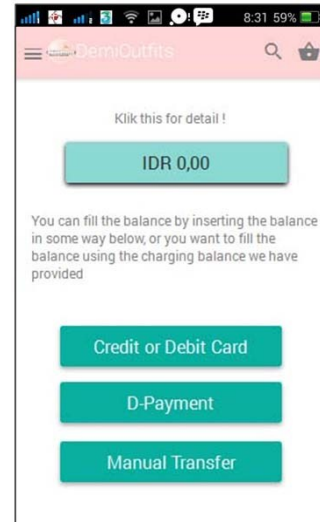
8:31 59%

DemiOutfits

Klik this for detail !

IDR 0,00

You can fill the balance by inserting the balance in some way below, or you want to fill the balance using the charging balance we have provided

Credit or Debit Card

D-Payment

Manual Transfer